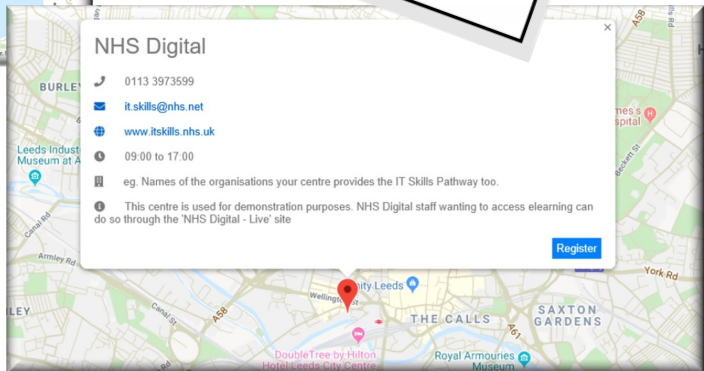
NHS Digital

×

0113 3973599

it.skills@nhs.net

www.itskills.nhs.uk

09:00 to 17:00

eg. Names of the organisations your centre provides the IT Skills Pathway too.

This centre is used for demonstration purposes. NHS Digital staff wanting to access elearning can do so through the 'NHS Digital - Live' site

Register

A58
BURLEY
Leeds Indust
Museum at A
mes's
spital
Beckett St
Canal Rd
Armley Rd
LEY
Canal St
A58
Wellington St
ity Leeds
THE CALLS
SAXTON
GARDENS
York Rd
A61
DoubleTree by Hilton
Hotel Leeds City Centre
Royal Armouries
Museum